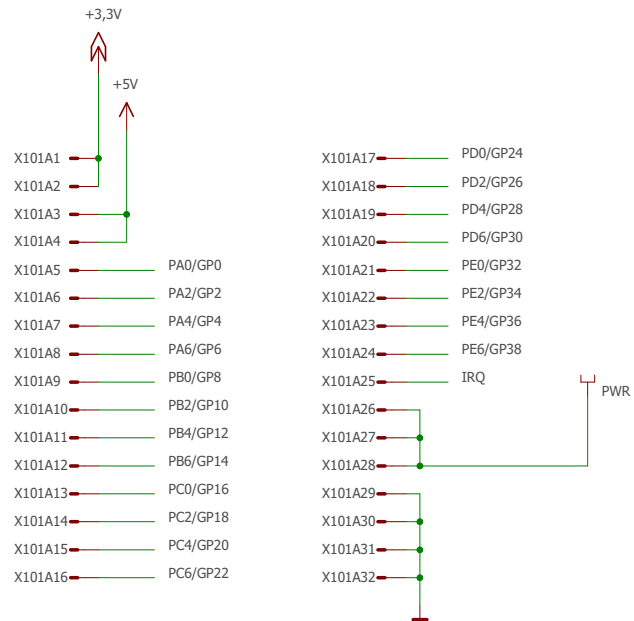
+3,3V

+5V

X101A1
X101A2
X101A3
X101A4
X101A5 PA0/GP0
X101A6 PA2/GP2
X101A7 PA4/GP4
X101A8 PA6/GP6
X101A9 PB0/GP8
X101A10 PB2/GP10
X101A11 PB4/GP12
X101A12 PB6/GP14
X101A13 PC0/GP16
X101A14 PC2/GP18
X101A15 PC4/GP20
X101A16 PC6/GP22

X101A17 PD0/GP24
X101A18 PD2/GP26
X101A19 PD4/GP28
X101A20 PD6/GP30
X101A21 PE0/GP32
X101A22 PE2/GP34
X101A23 PE4/GP36
X101A24 PE6/GP38
X101A25 IRQ
X101A26
X101A27
X101A28
X101A29
X101A30
X101A31
X101A32

PWR